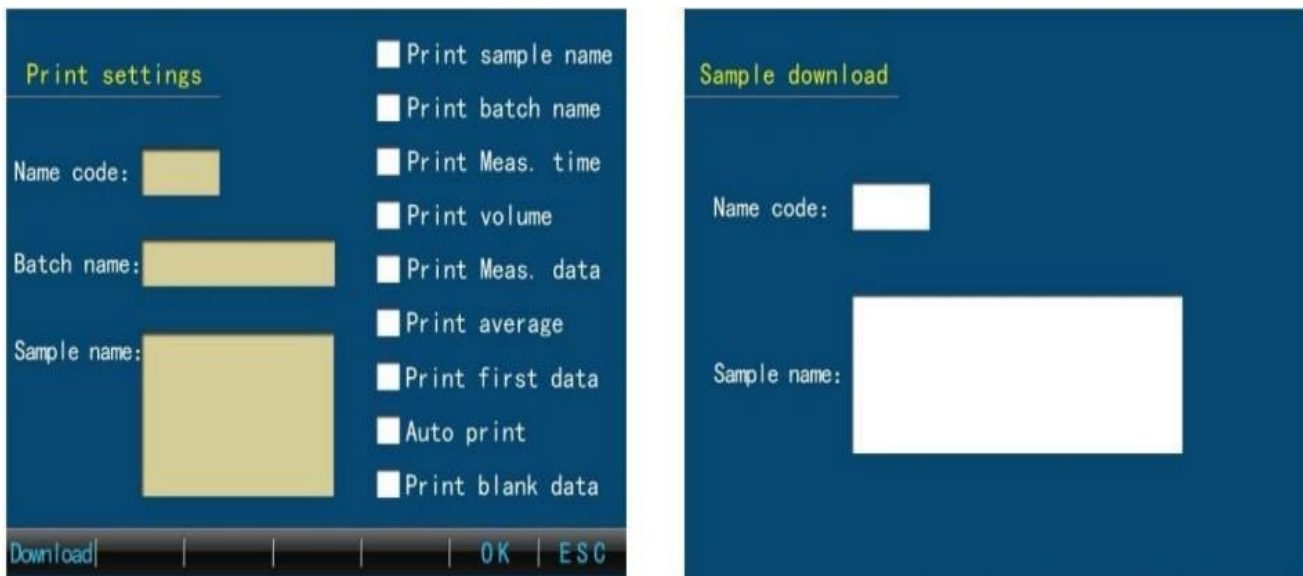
Print settings

Name code:

Batch name:

Sample name:

Print sample name
Print batch name
Print Meas. time
Print volume
Print Meas. data
Print average
Print first data
Auto print
Print blank data

Download | | | | OK | ESC

Sample download

Name code:

Sample name: